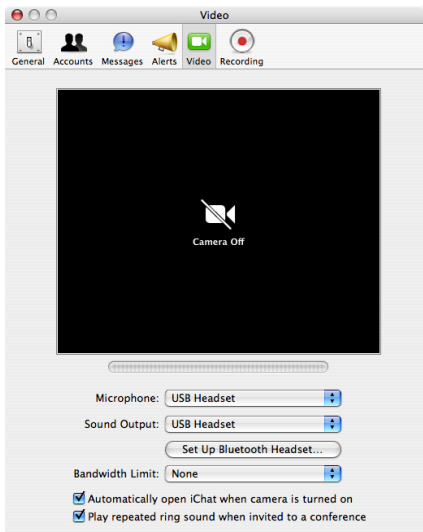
Video

General Accounts Messages Alerts Video Recording

Camera Off

Microphone: USB Headset

Sound Output: USB Headset

Set Up Bluetooth Headset...

Bandwidth Limit: None

Automatically open iChat when camera is turned on

Play repeated ring sound when invited to a conference